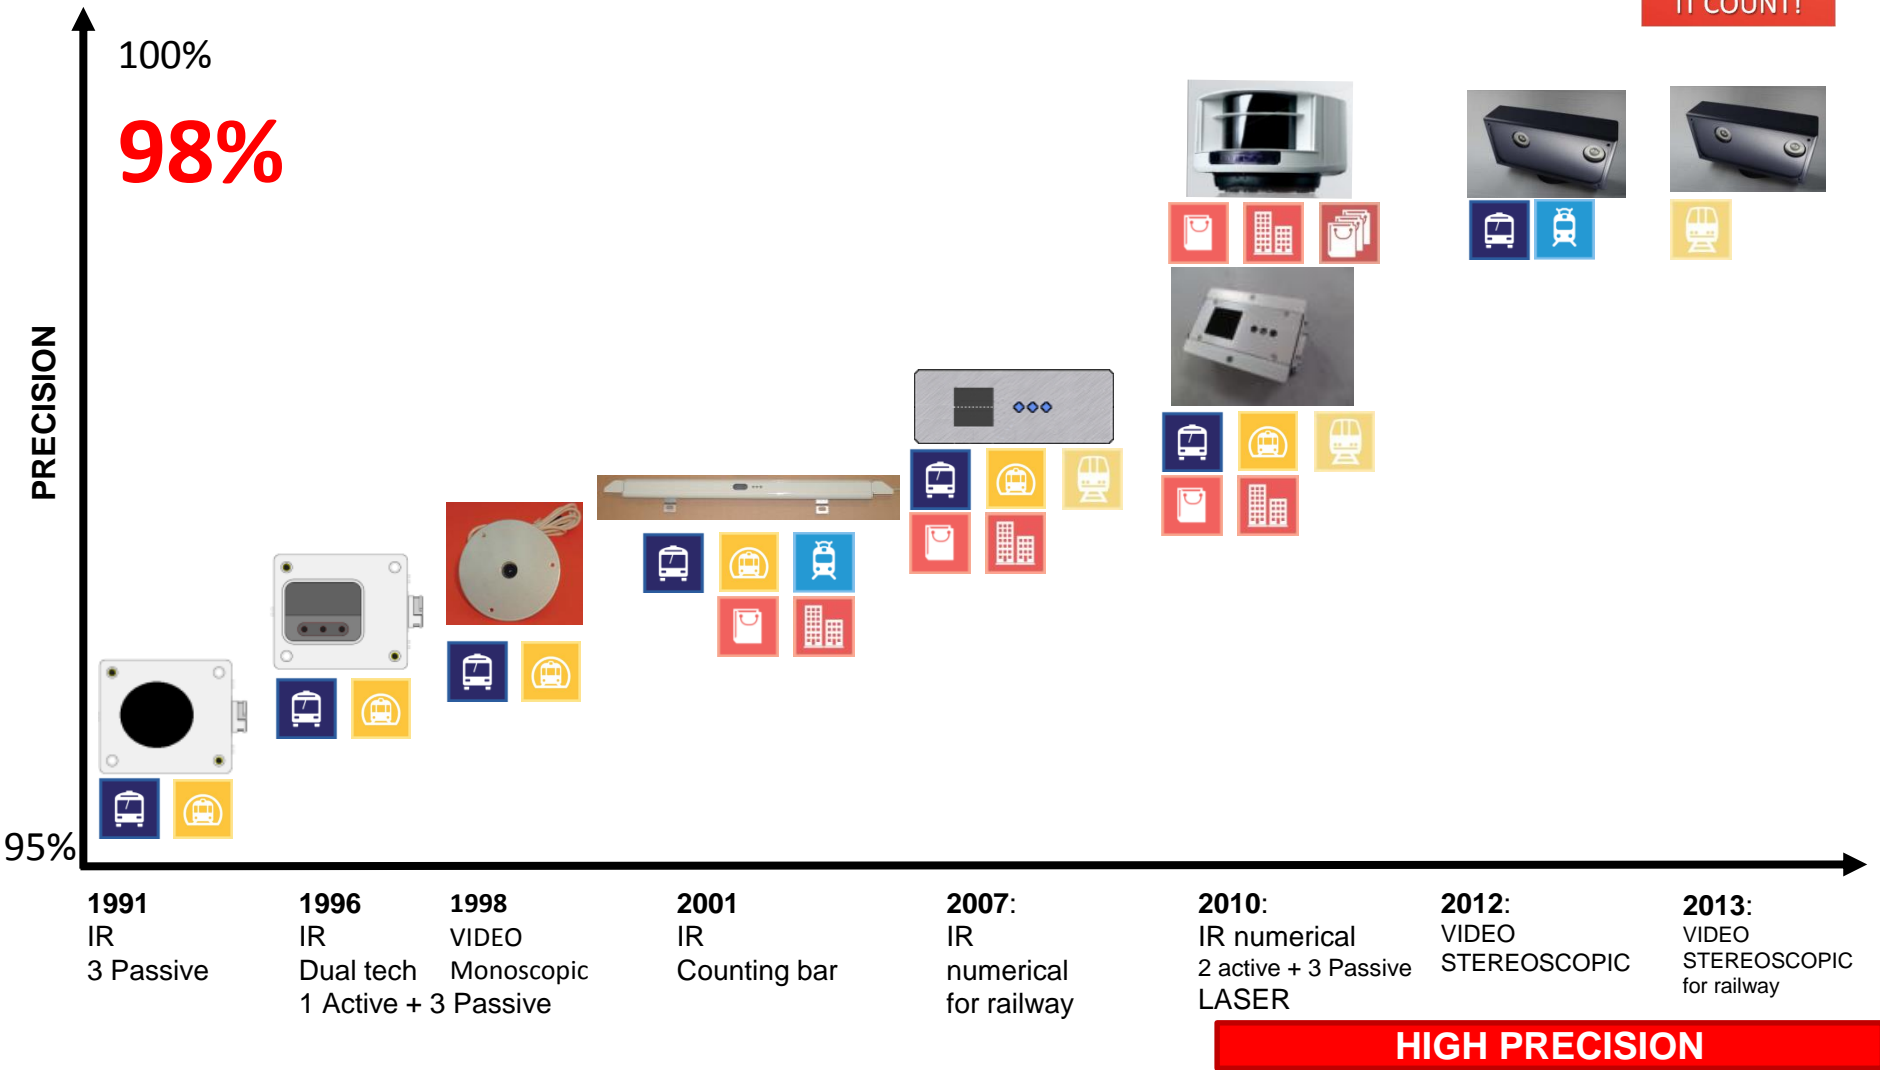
IT COUNT!

100%

98%

PRECISION

95%

1991
IR
3 Passive

1996
IR
Dual tech
1 Active + 3 Passive

1998
VIDEO
Monoscopic

2001
IR
Counting bar

2007:
IR
numerical
for railway

2010:
IR numerical
2 active + 3 Passive
LASER

2012:
VIDEO
STEREOSCOPIC

2013:
VIDEO
STEREOSCOPIC
for railway

HIGH PRECISION